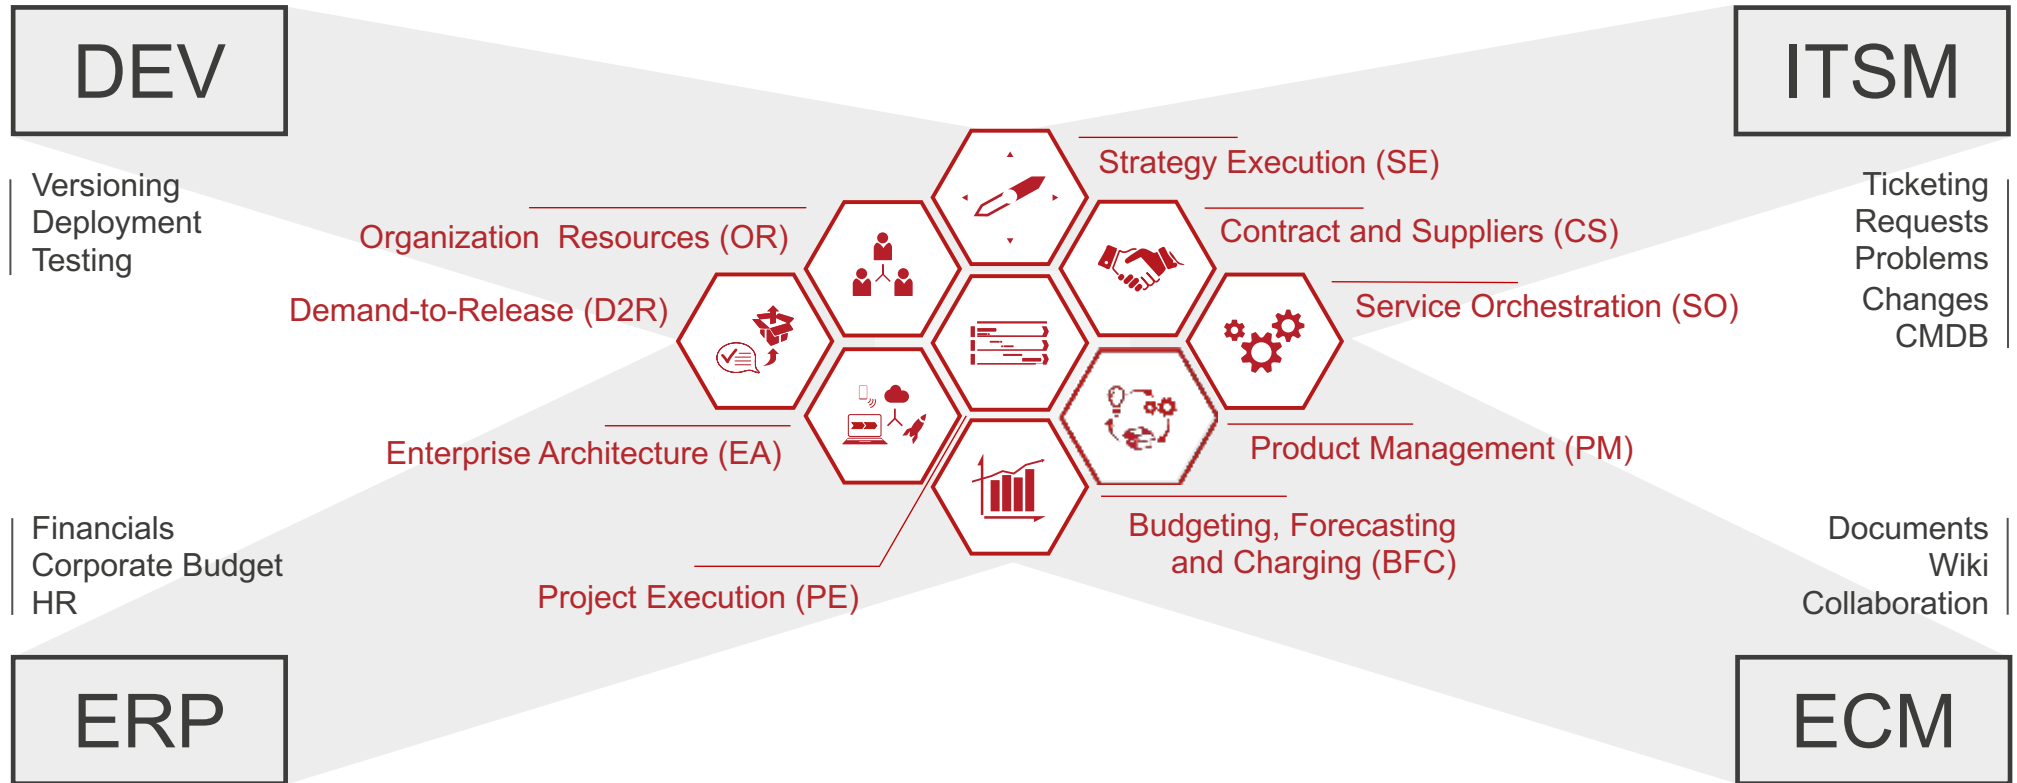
DEV

ITSM

Versioning
Deployment
Testing

Strategy Execution (SE)

Organization Resources (OR)

Contract and Suppliers (CS)

Ticketing
Requests
Problems
Changes
CMDB

Demand-to-Release (D2R)

Service Orchestration (SO)

Enterprise Architecture (EA)

Product Management (PM)

Financials
Corporate Budget
HR

Budgeting, Forecasting and Charging (BFC)

Documents
Wiki
Collaboration

Project Execution (PE)

ERP

ECM